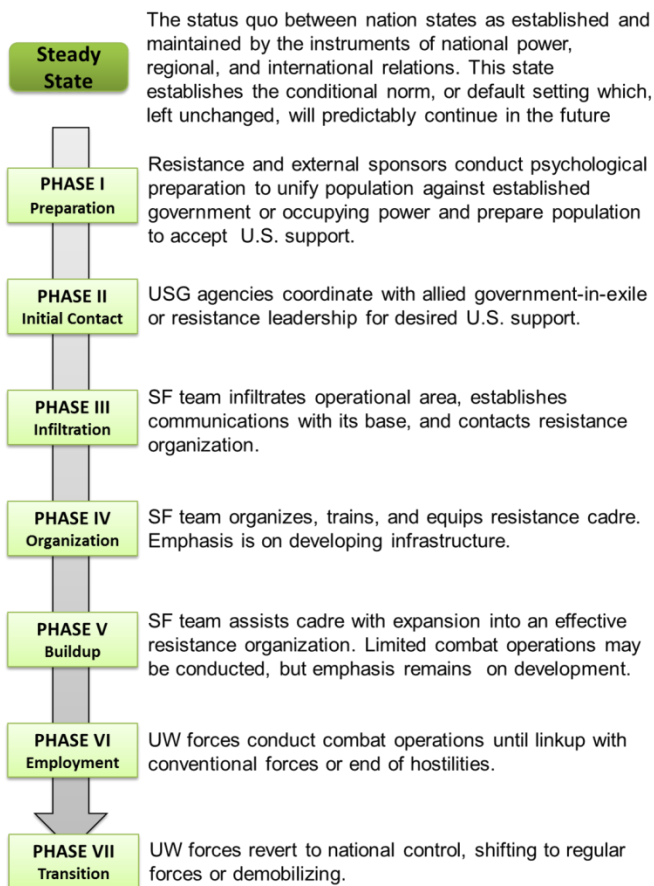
Steady State

The status quo between nation states as established and maintained by the instruments of national power, regional, and international relations. This state establishes the conditional norm, or default setting which, left unchanged, will predictably continue in the future

PHASE I
Preparation

Resistance and external sponsors conduct psychological preparation to unify population against established government or occupying power and prepare population to accept U.S. support.

PHASE II
Initial Contact

USG agencies coordinate with allied government-in-exile or resistance leadership for desired U.S. support.

PHASE III
Infiltration

SF team infiltrates operational area, establishes communications with its base, and contacts resistance organization.

PHASE IV
Organization

SF team organizes, trains, and equips resistance cadre. Emphasis is on developing infrastructure.

PHASE V
Buildup

SF team assists cadre with expansion into an effective resistance organization. Limited combat operations may be conducted, but emphasis remains on development.

PHASE VI
Employment

UW forces conduct combat operations until linkup with conventional forces or end of hostilities.

PHASE VII
Transition

UW forces revert to national control, shifting to regular forces or demobilizing.